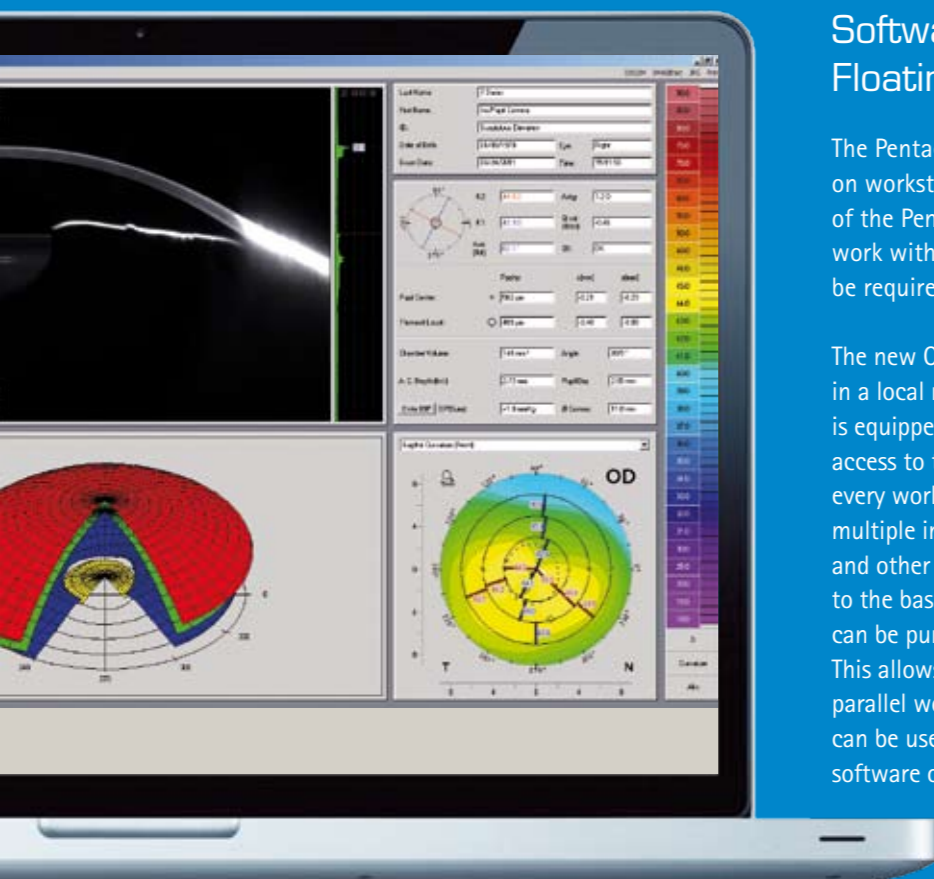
Softwa
Floatin

The Penta
on workst
of the Pen
work with
be require

The new O
in a local
is equippe
access to
every work
multiple i
and other
to the bas
can be pu
This allows
parallel w
can be use
software c

OD

T

N